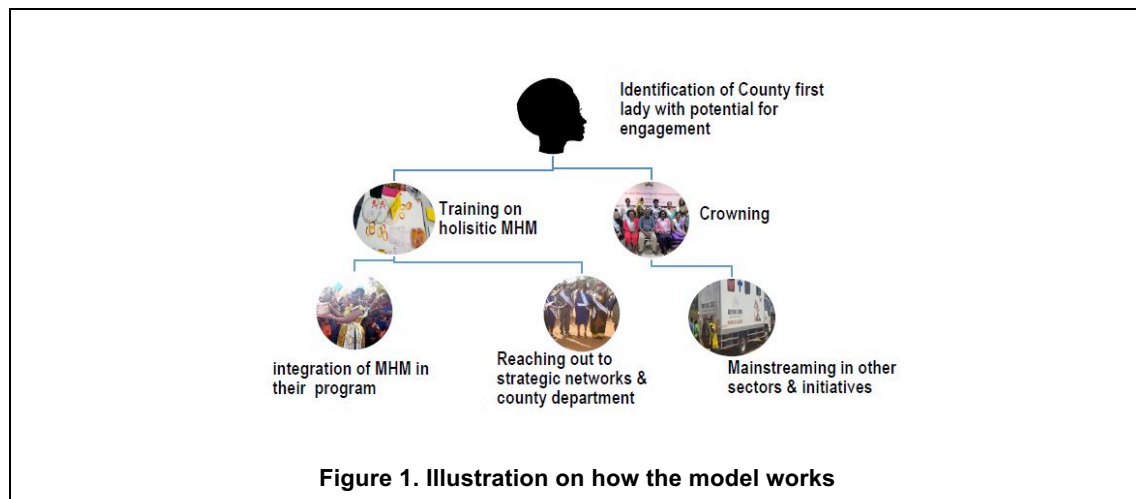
Identification of County first lady with potential for engagement

Training on holisitic MHM

Crowning

integration of MHM in their program

Reaching out to strategic networks & county department

Mainstreaming in other sectors & initiatives

Figure 1. Illustration on how the model works